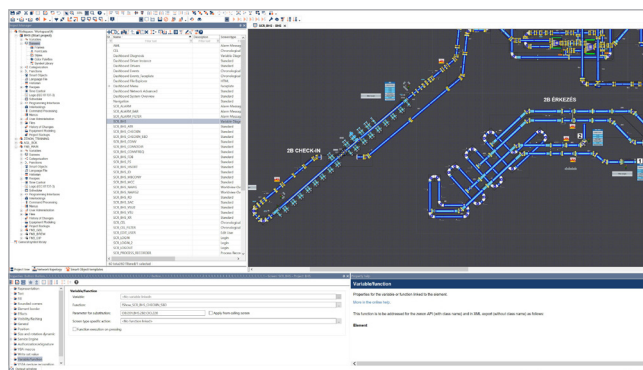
2B CHECK-IN

2B ÉRKEZÉS

Variable/function

Properties for the variable or function linked to the element.

This function is to be addressed for the screen API (with class name) and in XML export (without class name) as follows:

Element